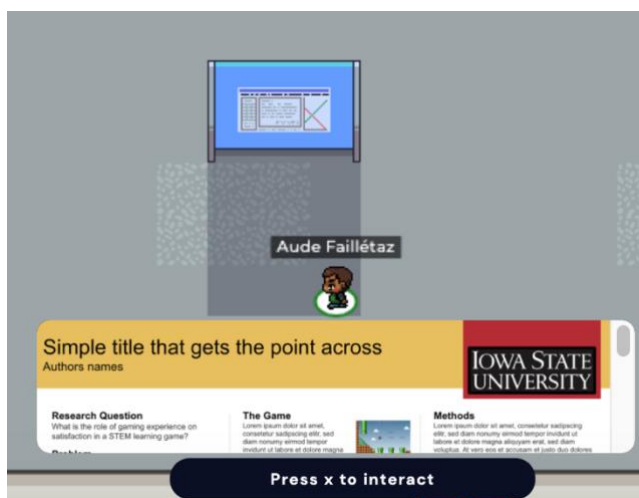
Aude Failletaz

Simple title that gets the point across
Authors names

IOWA STATE UNIVERSITY

Research Question
What is the role of gaming experience on satisfaction in a STEM learning game?

Problem

The Game
Lorem ipsum dolor sit amet, consetetur sadipscing elitr, sed diam nonumy eirmod tempor invidunt ut labore et dolore magna

Methods
Lorem ipsum dolor sit amet, consetetur sadipscing elitr, sed diam nonumy eirmod tempor invidunt ut labore et dolore magna aliquyam erat, sed diam voluptua. At vero eos et accusam et justo duo dolores

Press x to interact